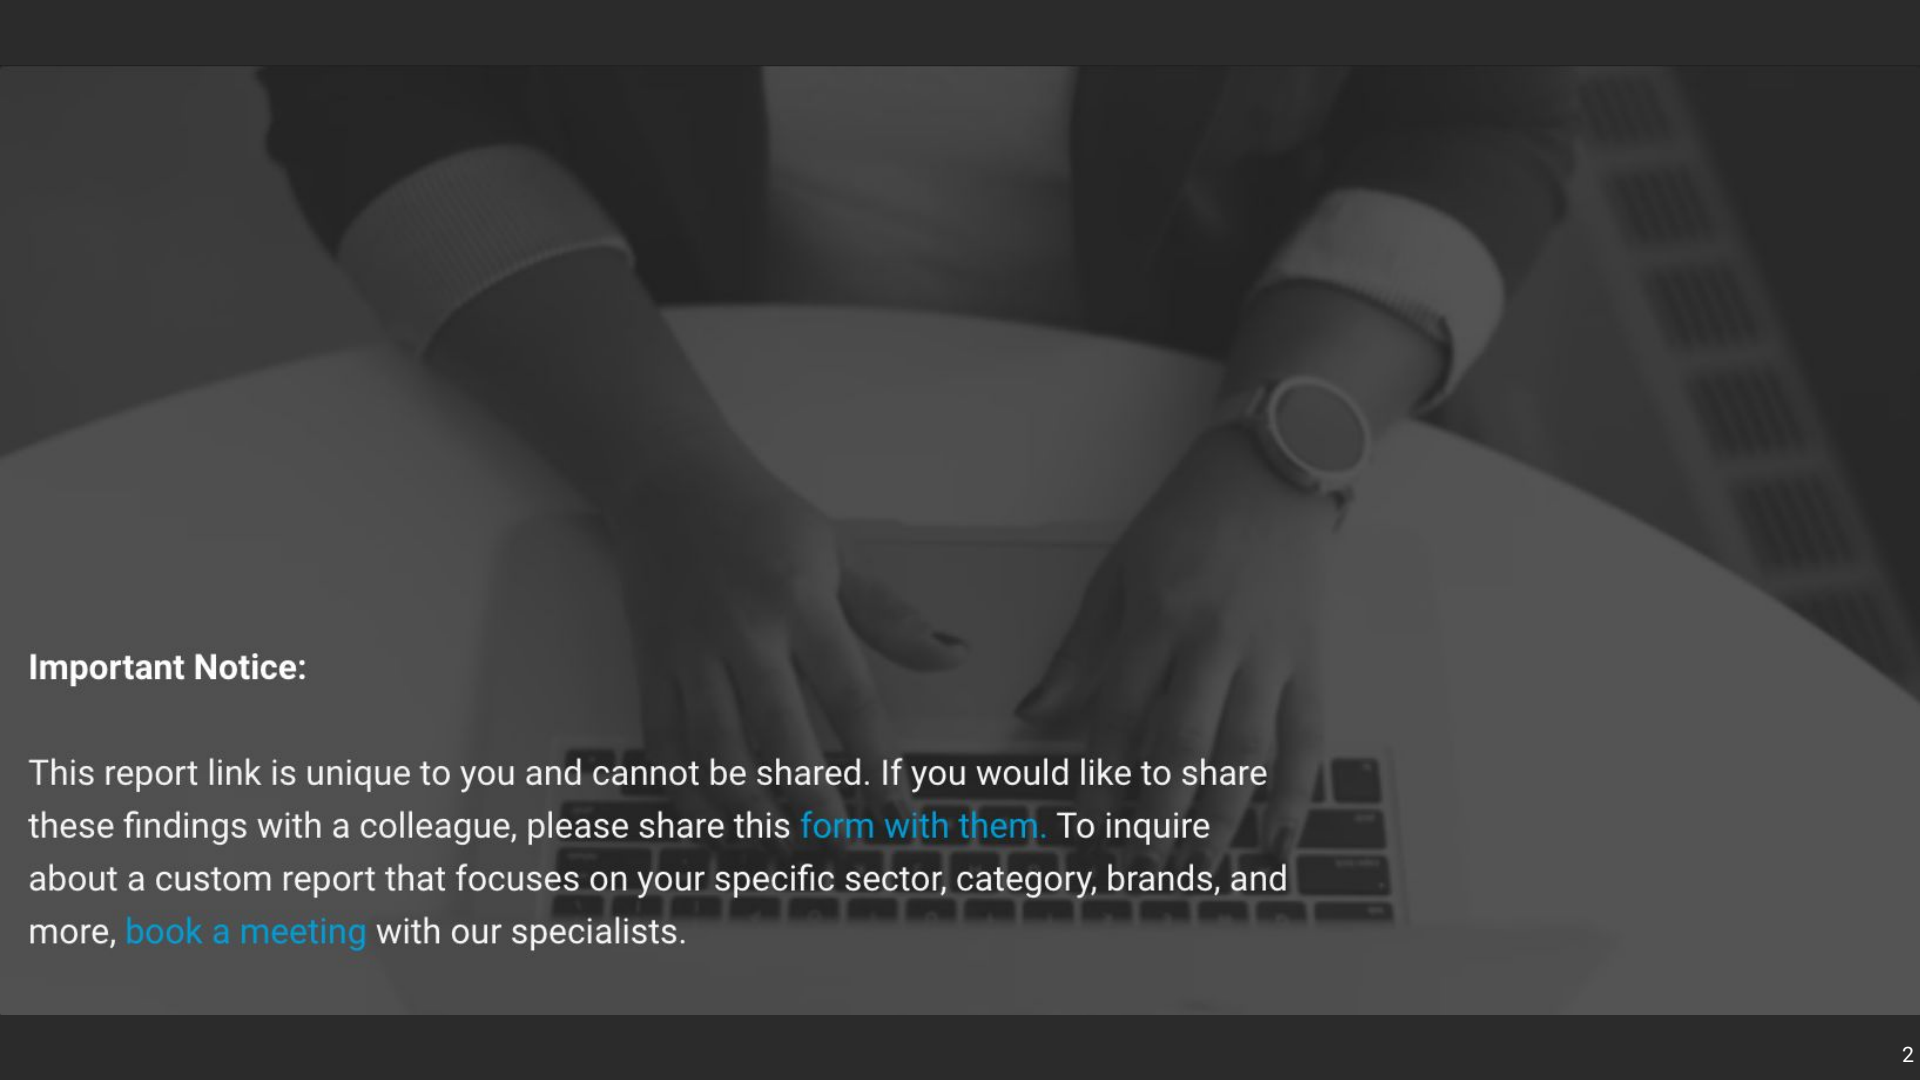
Important Notice:

This report link is unique to you and cannot be shared. If you would like to share these findings with a colleague, please share this form with them. To inquire about a custom report that focuses on your specific sector, category, brands, and more, book a meeting with our specialists.

2